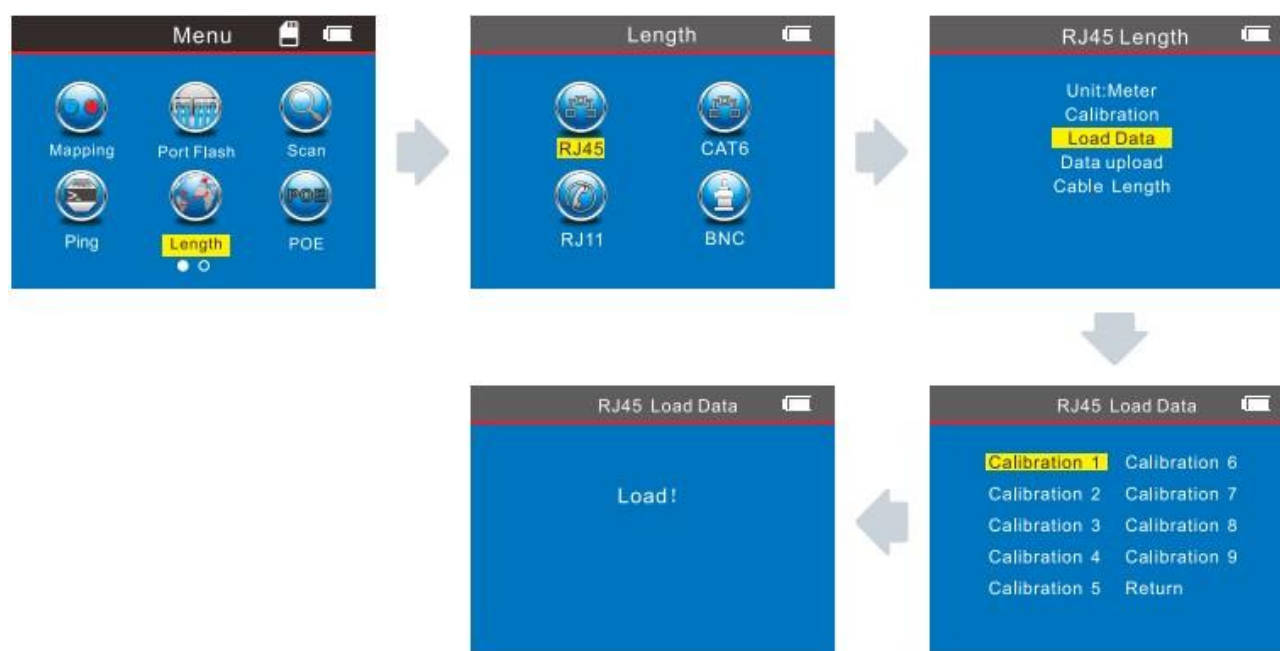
Menu

Mapping
Port Flash
Scan
Ping
Length
POE

Length

RJ45
CAT6
RJ11
BNC

RJ45 Length

Unit:Meter
Calibration
Load Data
Data upload
Cable Length

RJ45 Load Data

Calibration 1
Calibration 2
Calibration 3
Calibration 4
Calibration 5
Calibration 6
Calibration 7
Calibration 8
Calibration 9
Return

RJ45 Load Data

Load!